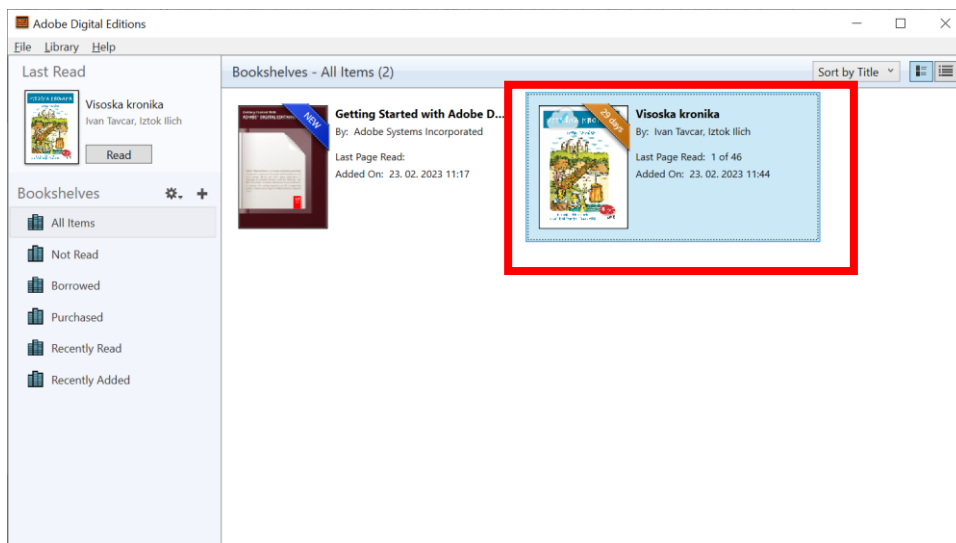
Adobe Digital Editions

File Library Help

Last Read

Visoska kronika
Ivan Tavcar, Iztok Ilich

Read

Bookshelves

All Items
Not Read
Borrowed
Purchased
Recently Read
Recently Added

Bookshelves - All Items (2)

Sort by Title

NEW

Getting Started with Adobe D...
By: Adobe Systems Incorporated
Last Page Read:
Added On: 23. 02. 2023 11:17

29 days

Visoska kronika
By: Ivan Tavcar, Iztok Ilich
Last Page Read: 1 of 46
Added On: 23. 02. 2023 11:44